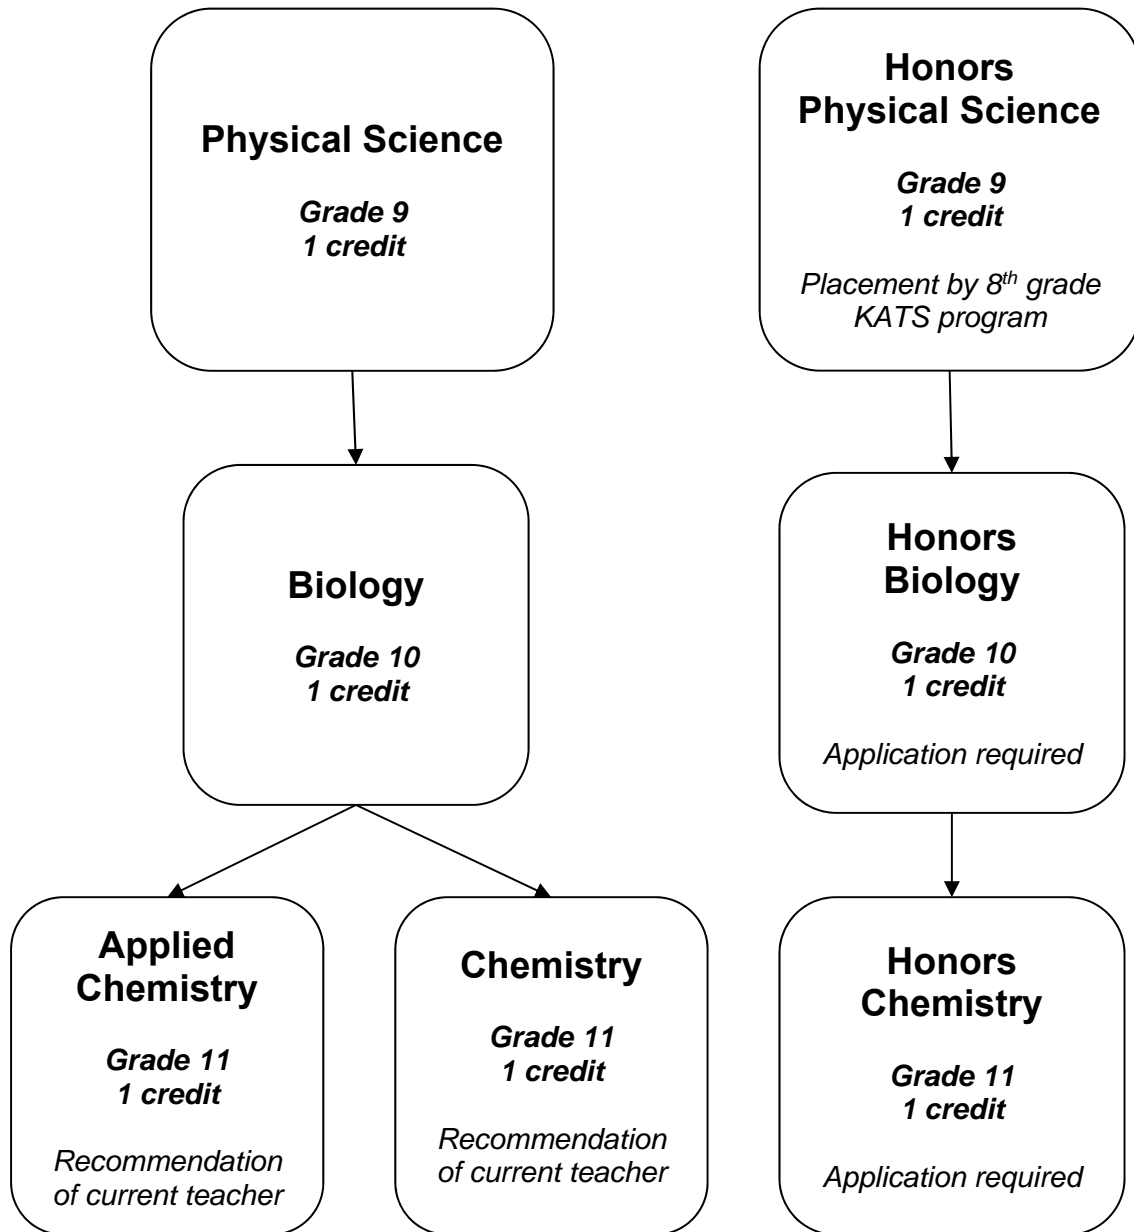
Physical Science

Grade 9
1 credit

Honors Physical Science

Grade 9
1 credit

Placement by 8$^{th}$ grade KATS program

Biology

Grade 10
1 credit

Honors Biology

Grade 10
1 credit

Application required

Applied Chemistry

Grade 11
1 credit

Recommendation of current teacher

Chemistry

Grade 11
1 credit

Recommendation of current teacher

Honors Chemistry

Grade 11
1 credit

Application required